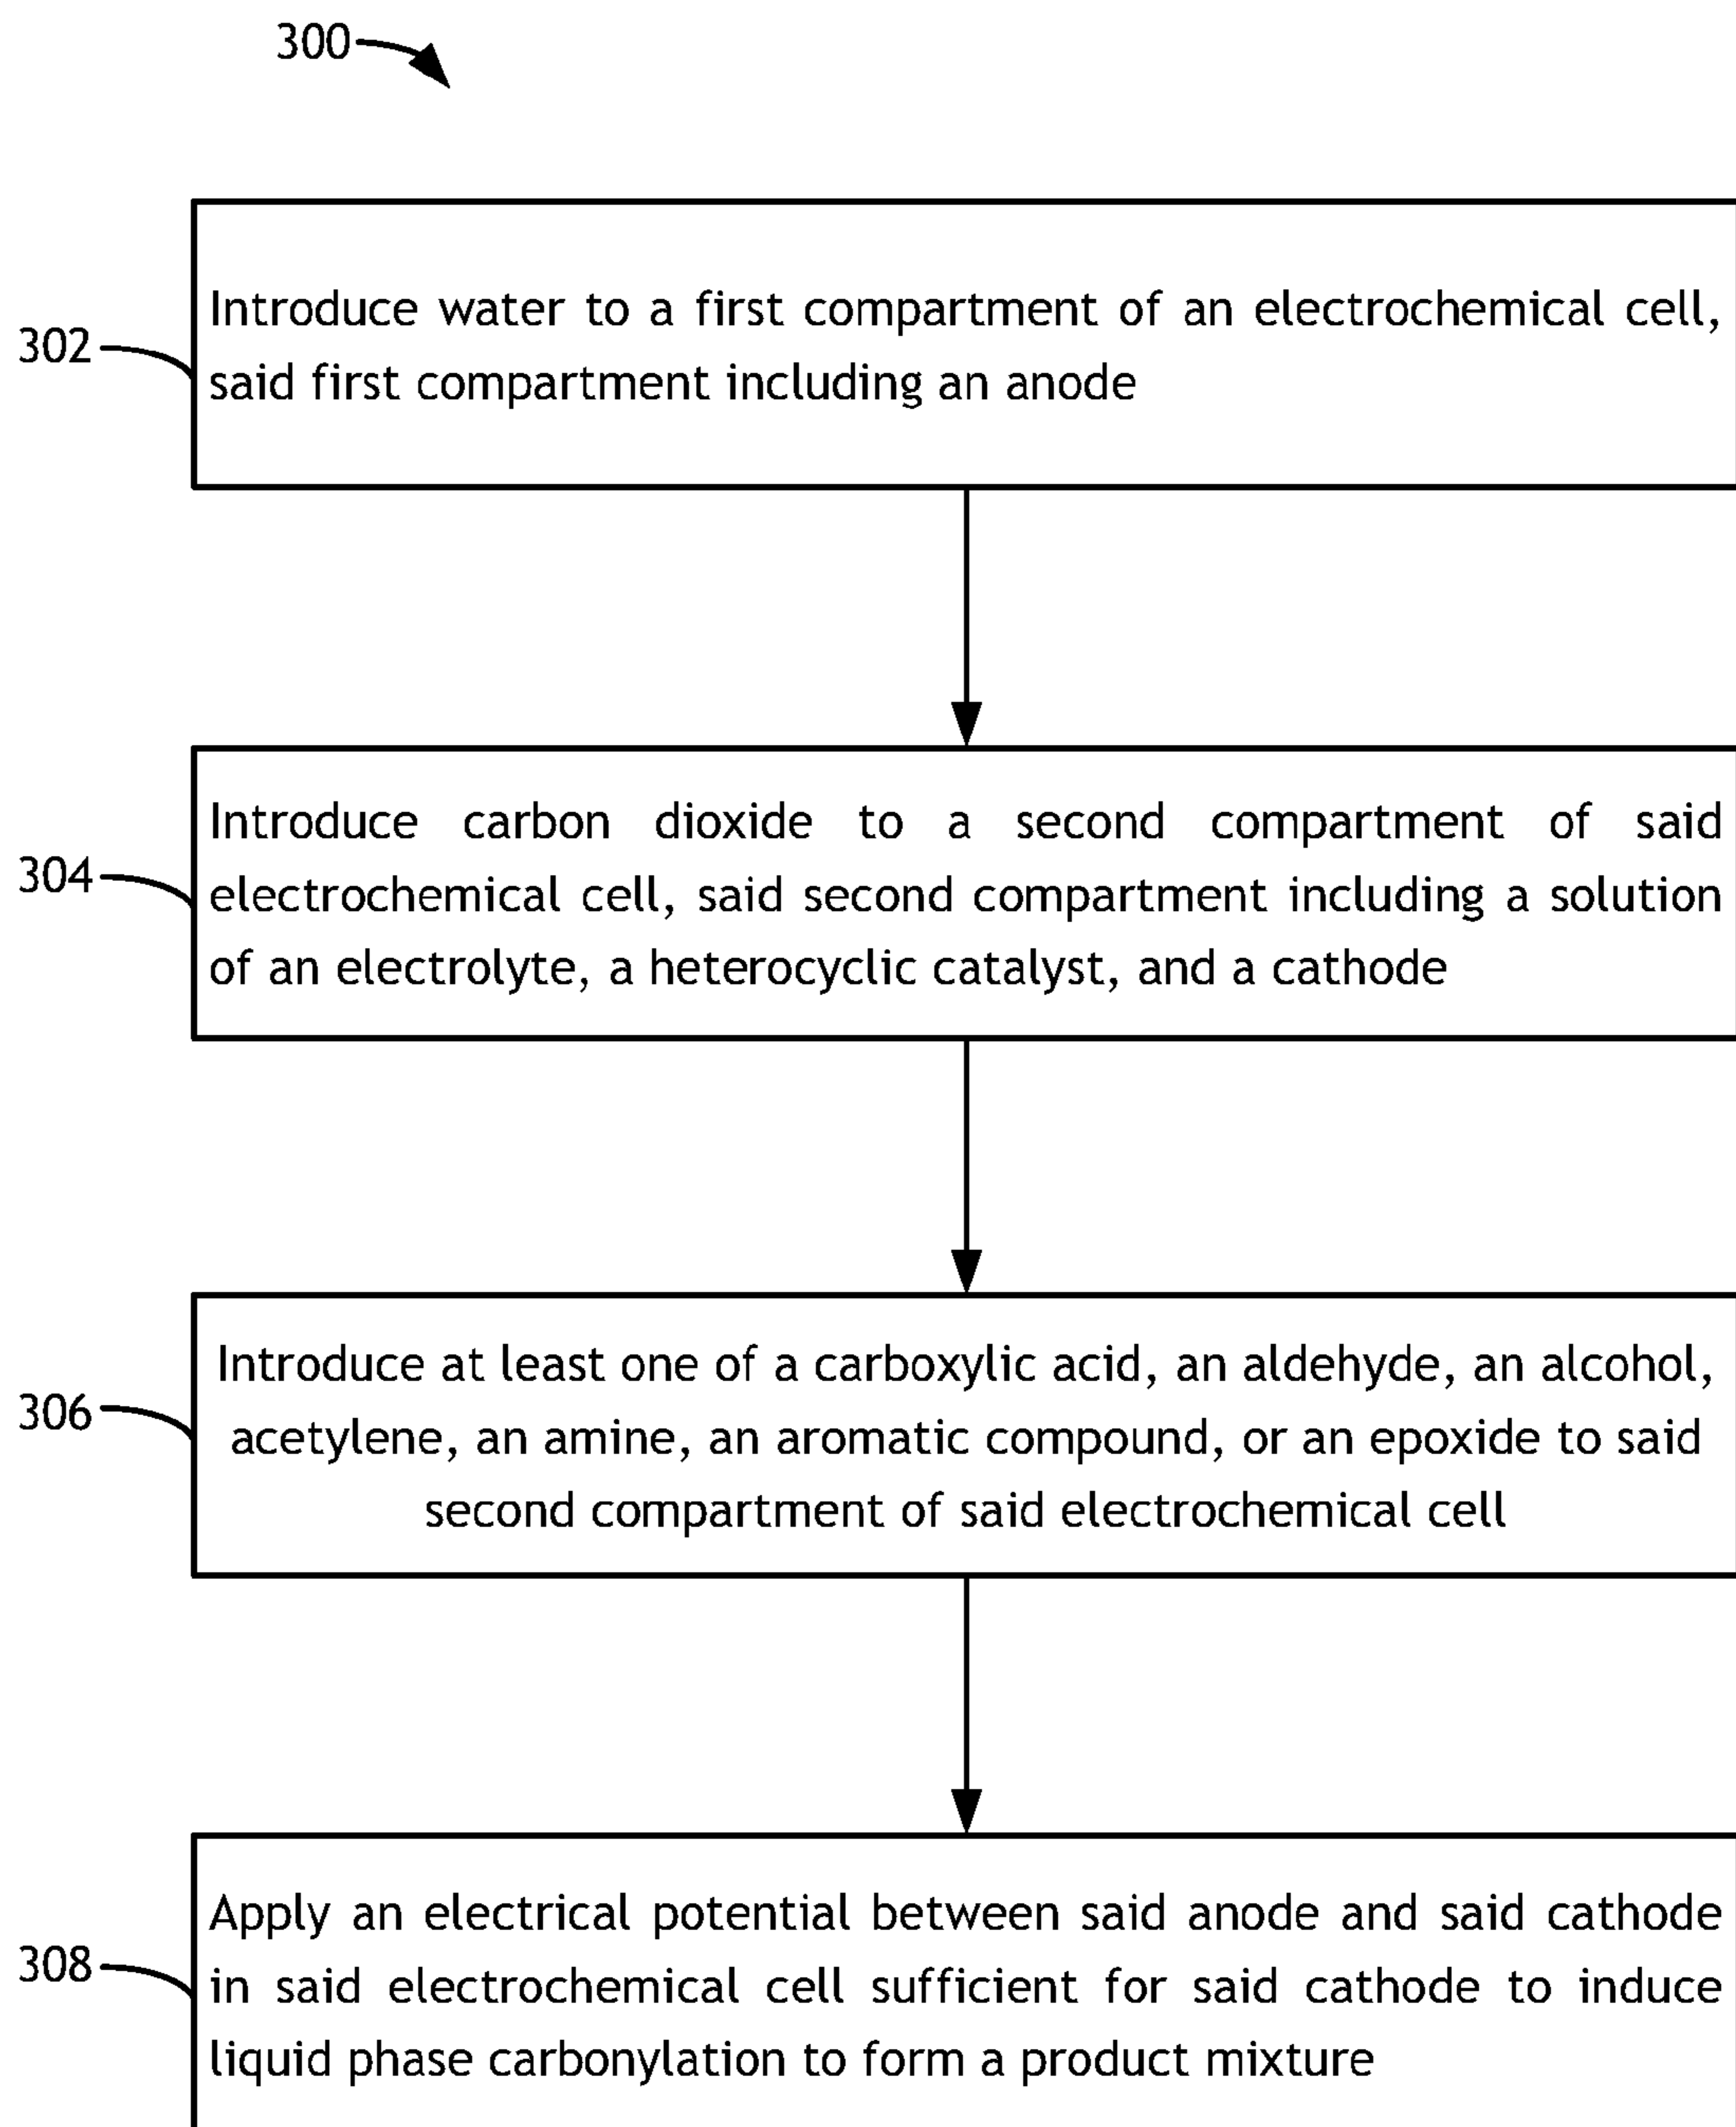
300

302

Introduce water to a first compartment of an electrochemical cell, said first compartment including an anode

304

Introduce carbon dioxide to a second compartment of said electrochemical cell, said second compartment including a solution of an electrolyte, a heterocyclic catalyst, and a cathode

306

Introduce at least one of a carboxylic acid, an aldehyde, an alcohol, acetylene, an amine, an aromatic compound, or an epoxide to said second compartment of said electrochemical cell

308

Apply an electrical potential between said anode and said cathode in said electrochemical cell sufficient for said cathode to induce liquid phase carbonylation to form a product mixture